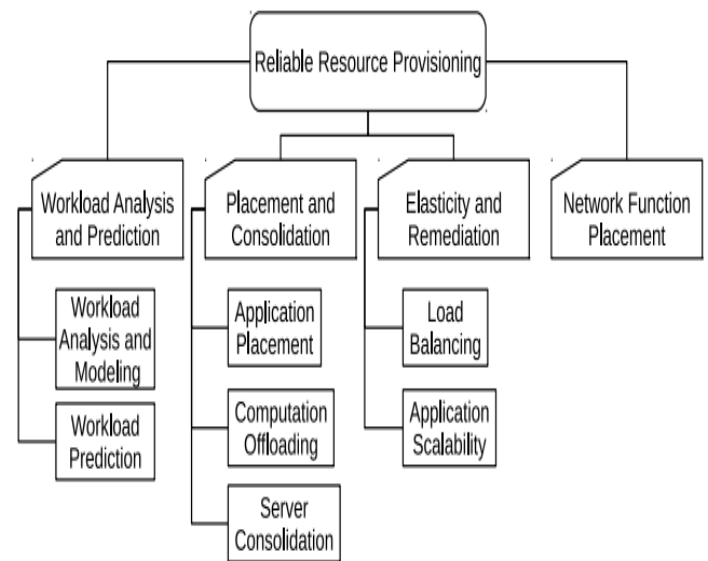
Reliable Resource Provisioning

Workload Analysis and Prediction

Workload Analysis and Modeling

Workload Prediction

Placement and Consolidation

Application Placement

Computation Offloading

Server Consolidation

Elasticity and Remediation

Load Balancing

Application Scalability

Network Function Placement